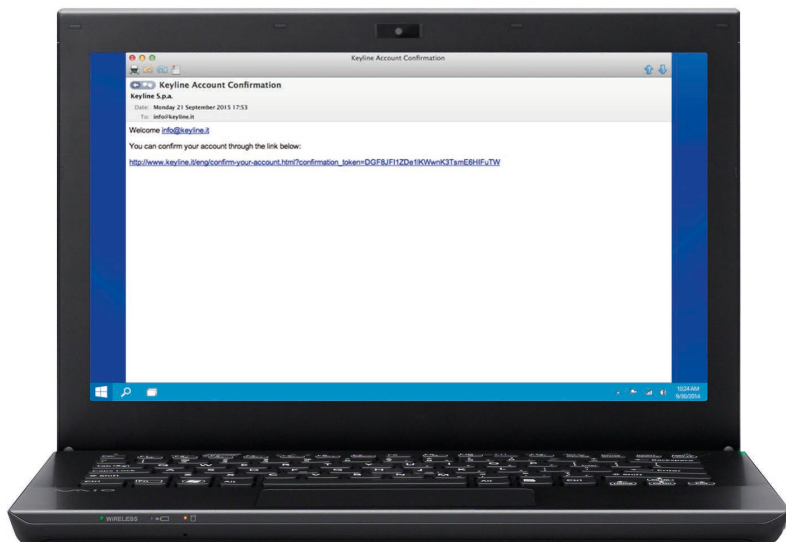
Keyline Account Confirmation

Keyline Account Confirmation
Keyline S.p.a.
Date: Monday 21 September 2015 17:53
To: info@keyline.it

Welcome info@keyline.it

You can confirm your account through the link below:

http://www.keyline.it/eng/confirm-your-account.html?confirmation_token=DGF8JFI1ZDe1lKWwnK3TsmE6HIFuTW

10:24 AM
9/30/2014

WIRELESS